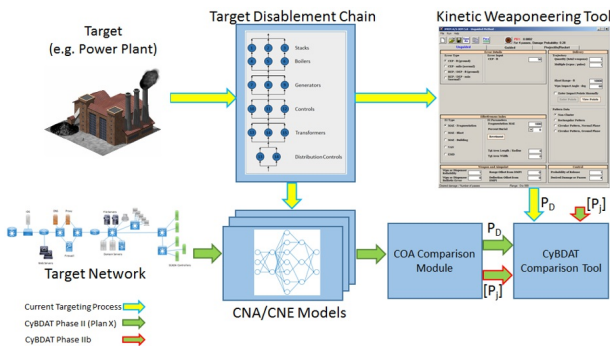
Target
(e.g. Power Plant)

Target Disablement Chain

Stacks
Boilers
Generators
Controls
Transformers
Distribution Controls

Kinetic Weaponeering Tool

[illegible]

Target Network

CNA/CNE Models

COA Comparison Module

$P_D$

$P_D$

$[P_j]$

$[P_j]$

CyBDAT Comparison Tool

Current Targeting Process
CyBDAT Phase II (Plan X)
CyBDAT Phase IIb